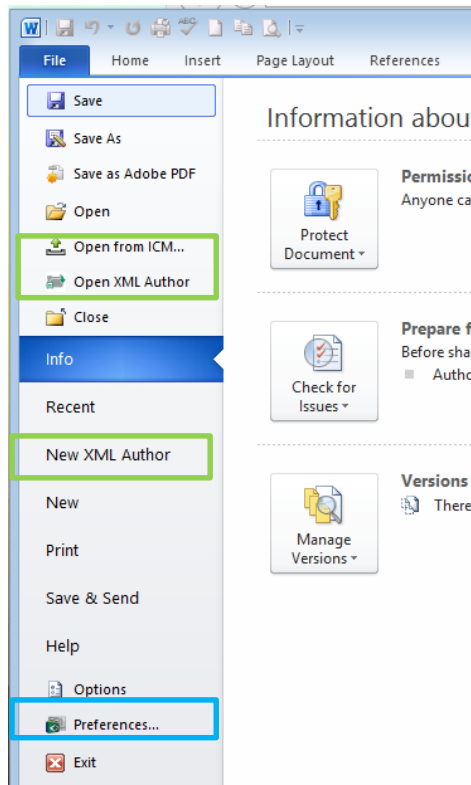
File
Home
Insert
Page Layout
References

Save
Save As
Save as Adobe PDF
Open
Open from ICM...
Open XML Author
Close
Info
Recent
New XML Author
New
Print
Save & Send
Help
Options
Preferences...
Exit

Information abou

Protect Document

Permissio
Anyone ca

Check for Issues

Prepare f
Before sha
Autho

Manage Versions

Versions
There